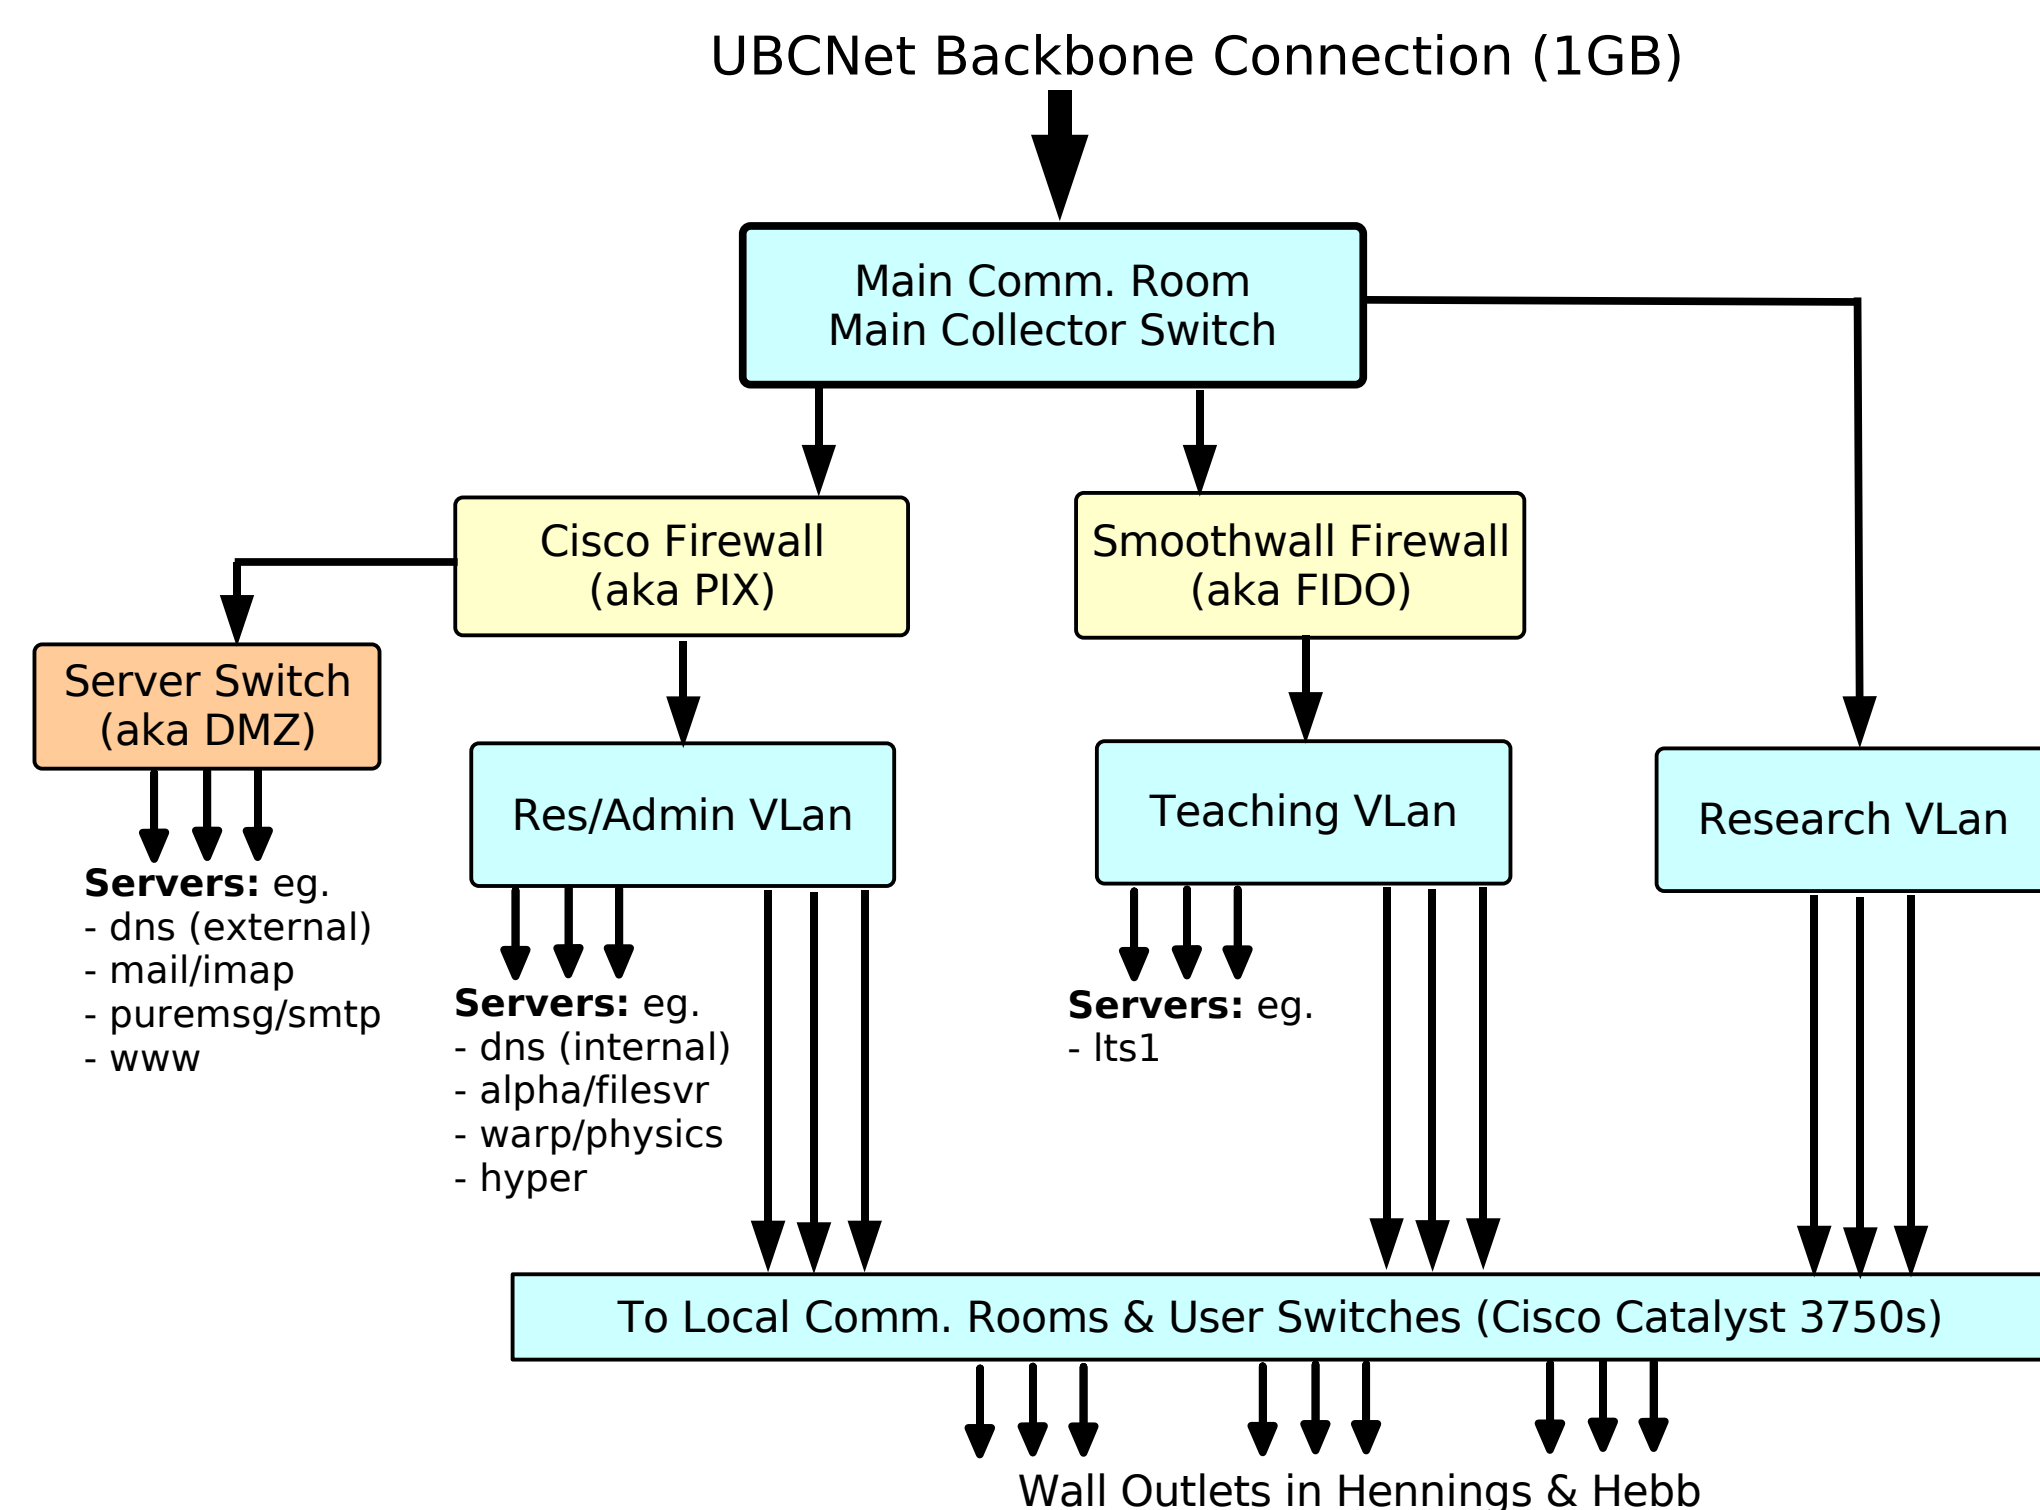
UBCNet Backbone Connection (1GB)

Main Comm. Room
Main Collector Switch

Cisco Firewall
(aka PIX)

Smoothwall Firewall
(aka FIDO)

Server Switch
(aka DMZ)

Res/Admin VLan

Teaching VLan

Research VLan

**Servers:** eg.
- dns (external)
- mail/imap
- puremsg/smtp
- www

**Servers:** eg.
- dns (internal)
- alpha/filesvr
- warp/physics
- hyper

**Servers:** eg.
- lts1

To Local Comm. Rooms & User Switches (Cisco Catalyst 3750s)

Wall Outlets in Hennings & Hebb